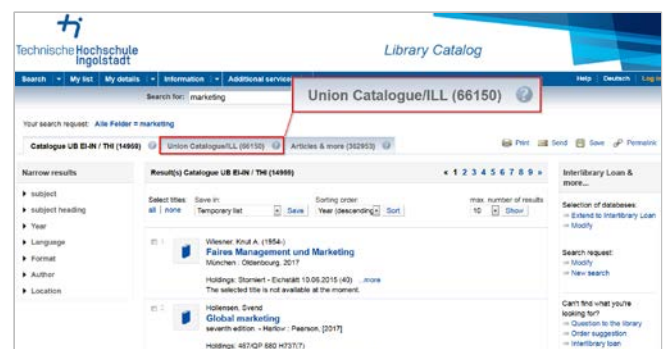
Technische Hochschule Ingolstadt

Library Catalog

Search | My list | My details | Information | Additional services

Help | Deutsch | Log in

Search for: marketing

Union Catalogue/ILL (66150)

Your search request: Alle Felder = marketing

Catalogue UB EI-IN / THI (14959) | Union Catalogue/ILL (66150) | Articles & more (302953)

Print | Send | Save | Permalink

Narrow results

subject

subject heading

Year

Language

Format

Author

Location

Result(s) Catalogue UB EI-IN / THI (14959)

« 1 2 3 4 5 6 7 8 9 »

Select titles: all | none

Save in: Temporary list | Save

Sorting order: Year (descending) | Sort

max. number of results 10 | Show

Wiesner, Knut A. (1954-)
Faires Management und Marketing
München : Oldenbourg, 2017
Holdings: Storniert - Eichstätt 10.06.2015 (40) ...more
The selected title is not available at the moment.

Hollensen, Svend
Global marketing
seventh edition. - Harlow : Pearson, [2017]
Holdings: 497/QP 680 H737(7)

Interlibrary Loan & more...

Selection of databases:
Extend to Interlibrary Loan
Modify

Search request:
Modify
New search

Can't find what you're looking for?
Question to the library
Order suggestion
Interlibrary loan